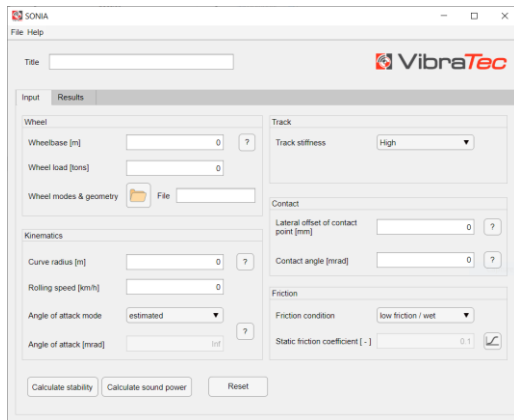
SONIA
File Help

Title

VibraTec

Input Results

Wheel
Wheelbase [m] 0 ?
Wheel load [tons] 0
Wheel modes & geometry File

Kinematics
Curve radius [m] 0 ?
Rolling speed [km/h] 0
Angle of attack mode estimated
Angle of attack [mrad] Inf ?

Track
Track stiffness High

Contact
Lateral offset of contact point [mm] 0 ?
Contact angle [mrad] 0 ?

Friction
Friction condition low friction / wet
Static friction coefficient [ - ] 0.1

Calculate stability Calculate sound power Reset